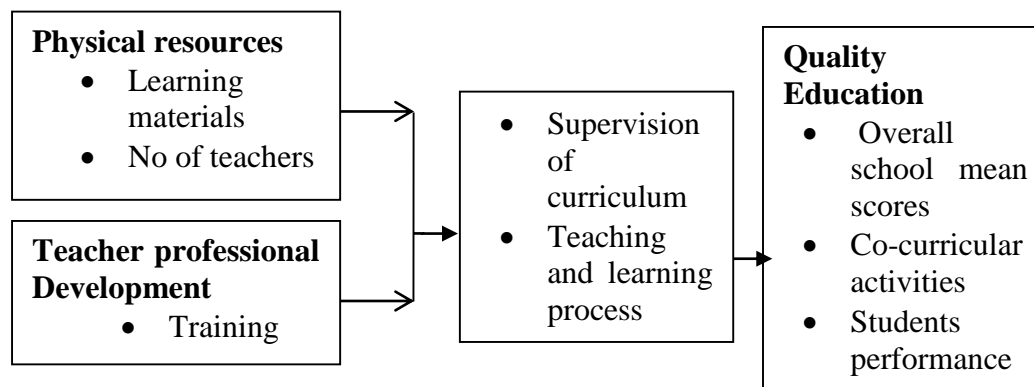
**Physical resources**
- Learning materials
- No of teachers

**Teacher professional Development**
- Training

- Supervision of curriculum
- Teaching and learning process

**Quality Education**
- Overall school mean scores
- Co-curricular activities
- Students performance